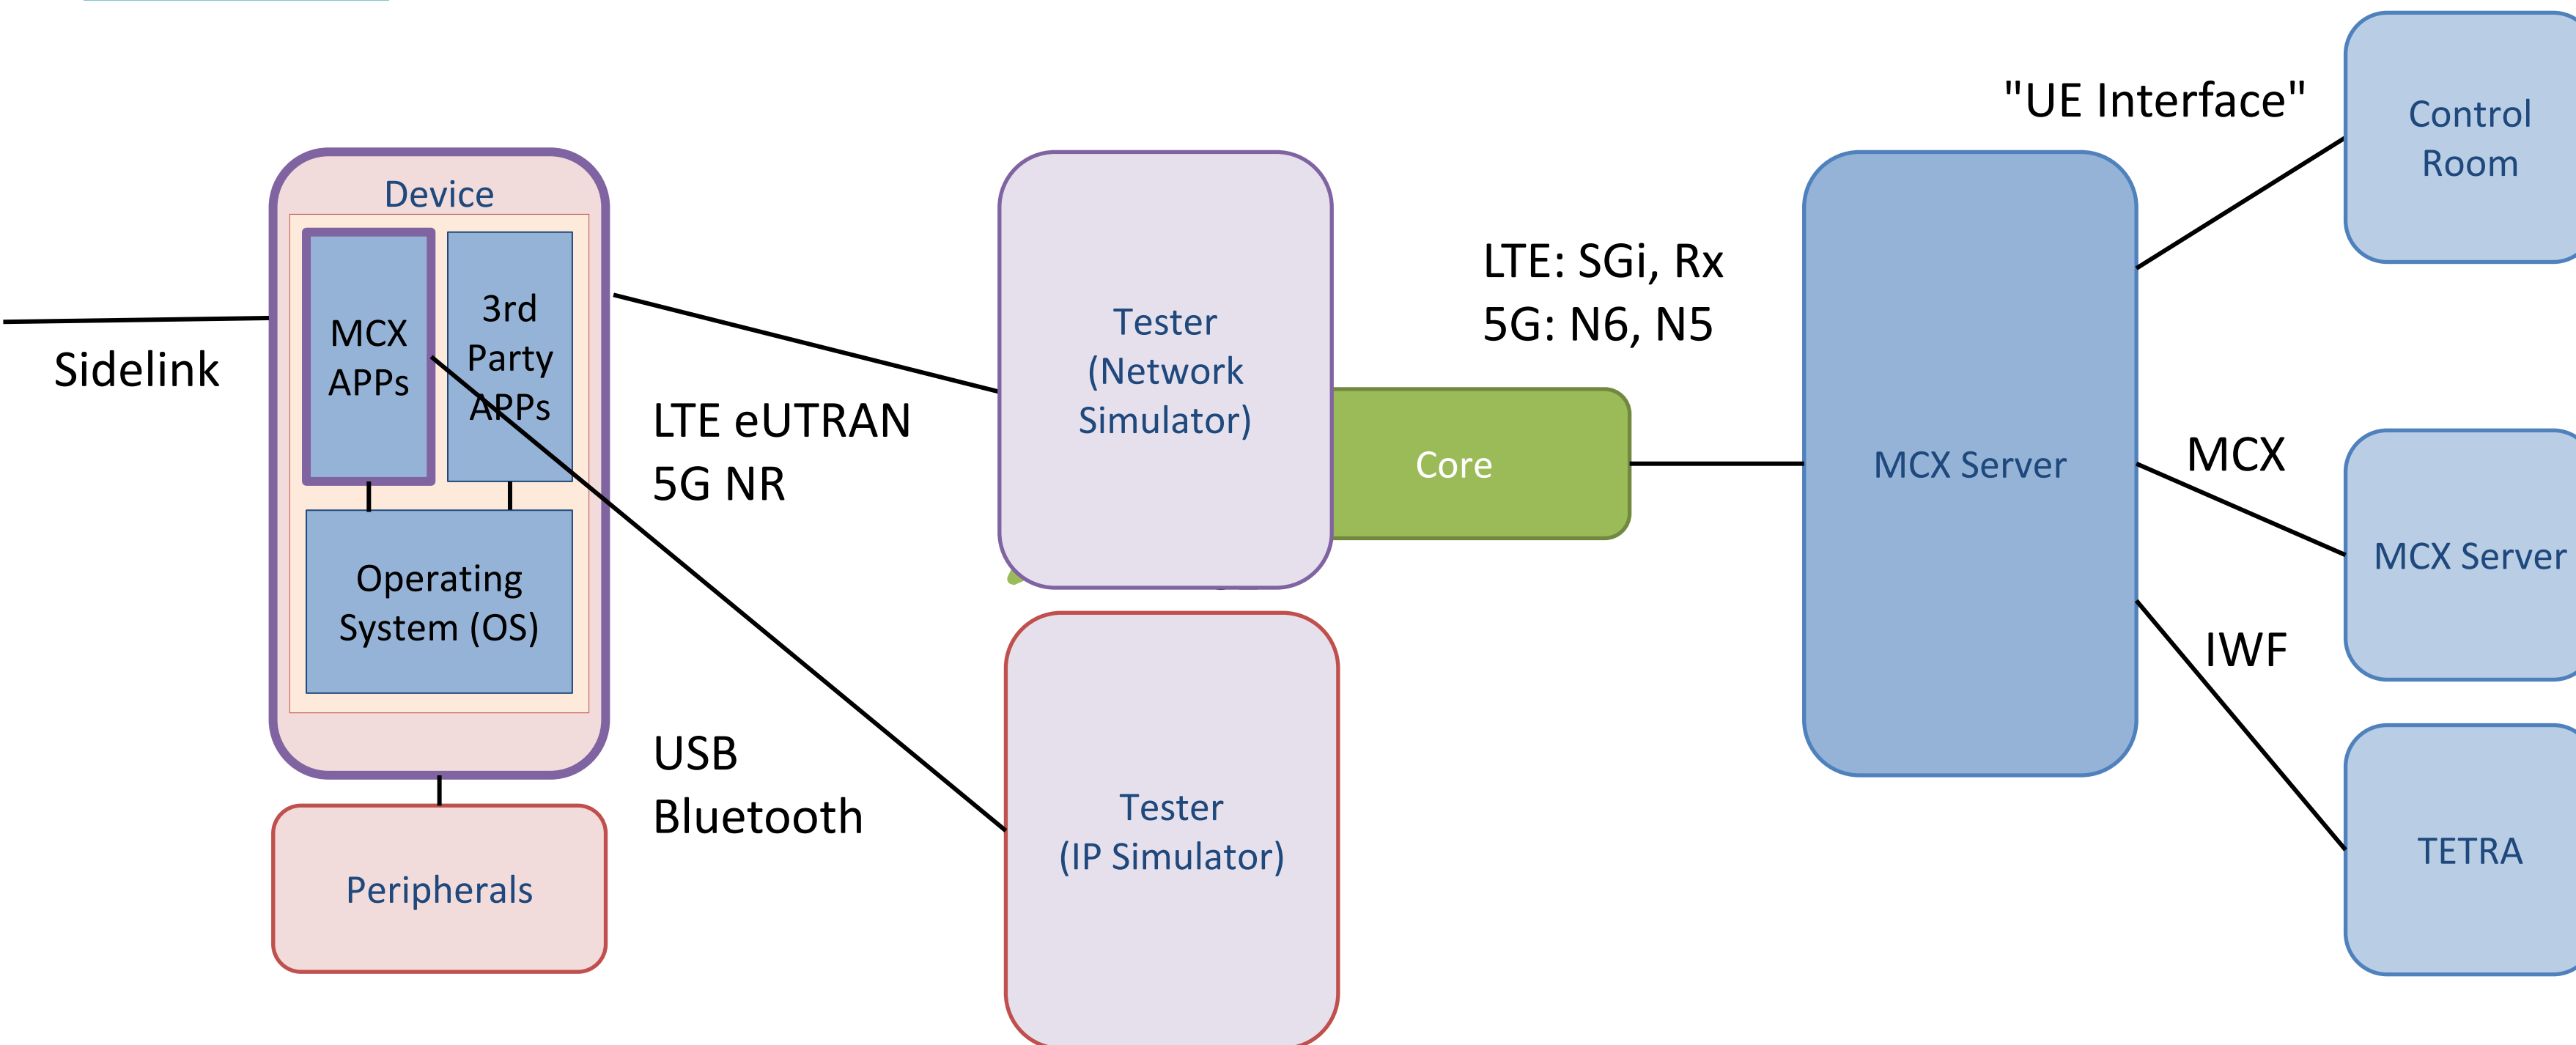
Device

MCX APPs

3rd Party APPs

Operating System (OS)

Peripherals

Sidelink

LTE eUTRAN
5G NR

USB
Bluetooth

Tester (Network Simulator)

Tester (IP Simulator)

Core

LTE: SGi, Rx
5G: N6, N5

MCX Server

"UE Interface"

Control Room

MCX

MCX Server

IWF

TETRA